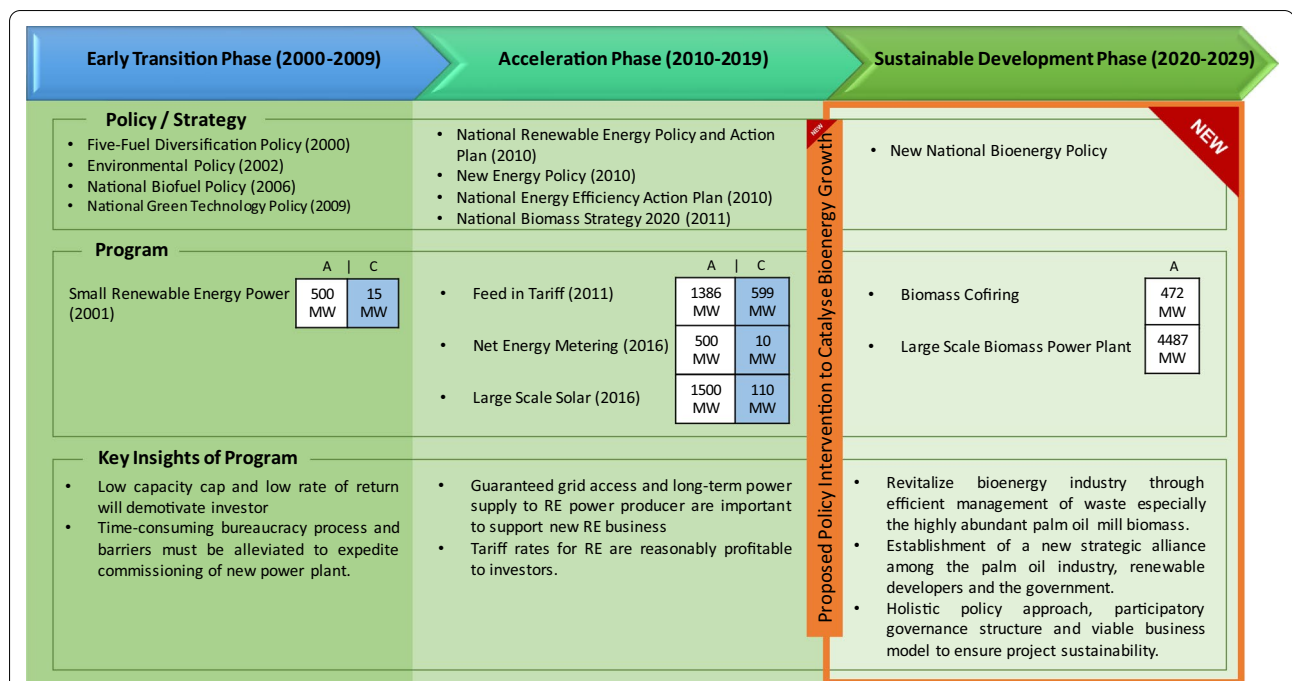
Early Transition Phase (2000-2009)

Acceleration Phase (2010-2019)

Sustainable Development Phase (2020-2029)

Policy / Strategy

- Five-Fuel Diversification Policy (2000)
- Environmental Policy (2002)
- National Biofuel Policy (2006)
- National Green Technology Policy (2009)

- National Renewable Energy Policy and Action Plan (2010)
- New Energy Policy (2010)
- National Energy Efficiency Action Plan (2010)
- National Biomass Strategy 2020 (2011)

NEW

Proposed Policy Intervention to Catalyse Bioenergy Growth

NEW

- New National Bioenergy Policy

Program

A | C

Small Renewable Energy Power (2001)

| 500 MW | 15 MW |
|---|---|

A | C

- Feed in Tariff (2011)
- Net Energy Metering (2016)
- Large Scale Solar (2016)

| 1386 MW | 599 MW |
|---|---|
| 500 MW | 10 MW |
| 1500 MW | 110 MW |

A

- Biomass Cofiring
- Large Scale Biomass Power Plant

| 472 MW |
|---|
| 4487 MW |

Key Insights of Program

- Low capacity cap and low rate of return will demotivate investor
- Time-consuming bureaucracy process and barriers must be alleviated to expedite commissioning of new power plant.

- Guaranteed grid access and long-term power supply to RE power producer are important to support new RE business
- Tariff rates for RE are reasonably profitable to investors.

- Revitalize bioenergy industry through efficient management of waste especially the highly abundant palm oil mill biomass.
- Establishment of a new strategic alliance among the palm oil industry, renewable developers and the government.
- Holistic policy approach, participatory governance structure and viable business model to ensure project sustainability.